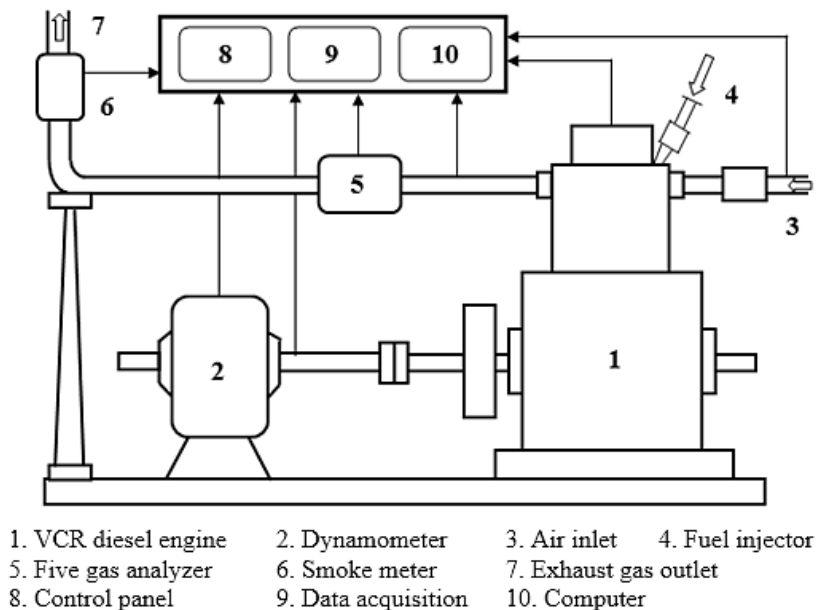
7

8

9

10

4

6

5

3

2

1

1. VCR diesel engine 2. Dynamometer 3. Air inlet 4. Fuel injector
5. Five gas analyzer 6. Smoke meter 7. Exhaust gas outlet
8. Control panel 9. Data acquisition 10. Computer